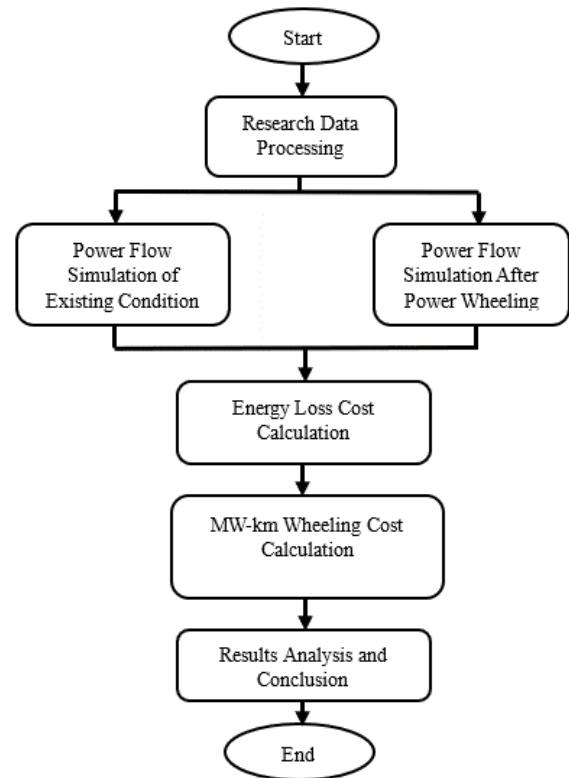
Start

Research Data Processing

Power Flow Simulation of Existing Condition

Power Flow Simulation After Power Wheeling

Energy Loss Cost Calculation

MW-km Wheeling Cost Calculation

Results Analysis and Conclusion

End